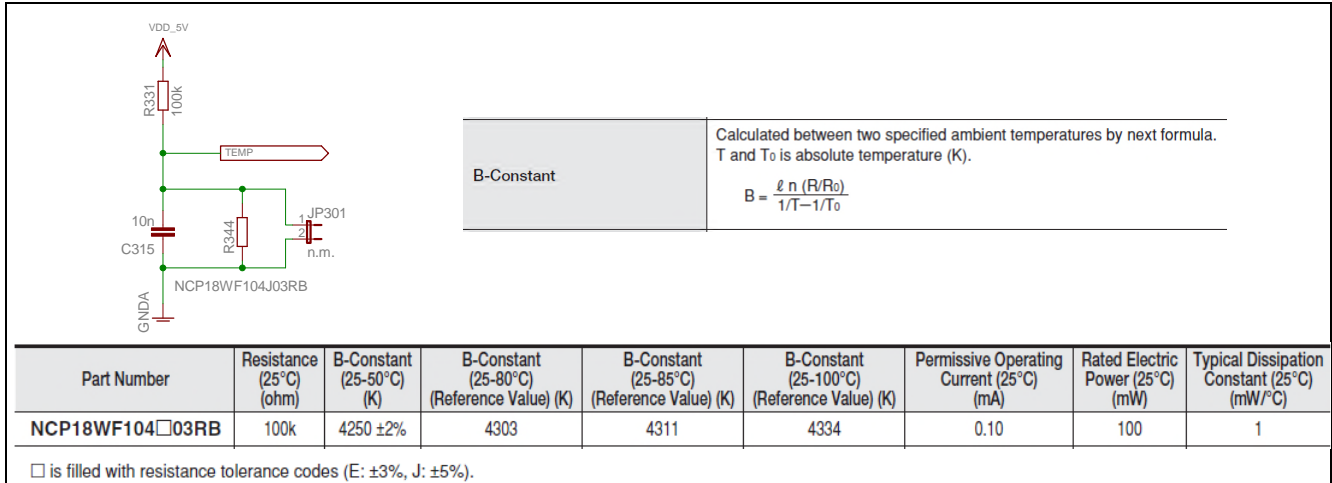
VDD_5V

R331 100k

TEMP

10n C315

R344

1 JP301 2 n.m.

NCP18WF104J03RB

GNDA

| B-Constant | Calculated between two specified ambient temperatures by next formula. T and T₀ is absolute temperature (K). $B = \frac{\ell n (R/R_0)}{1/T - 1/T_0}$ |
|---|---|

| Part Number | Resistance (25°C) (ohm) | B-Constant (25-50°C) (K) | B-Constant (25-80°C) (Reference Value) (K) | B-Constant (25-85°C) (Reference Value) (K) | B-Constant (25-100°C) (Reference Value) (K) | Permissive Operating Current (25°C) (mA) | Rated Electric Power (25°C) (mW) | Typical Dissipation Constant (25°C) (mW/°C) |
|---|---|---|---|---|---|---|---|---|
| NCP18WF104□03RB | 100k | 4250 ±2% | 4303 | 4311 | 4334 | 0.10 | 100 | 1 |

□ is filled with resistance tolerance codes (E: ±3%, J: ±5%).